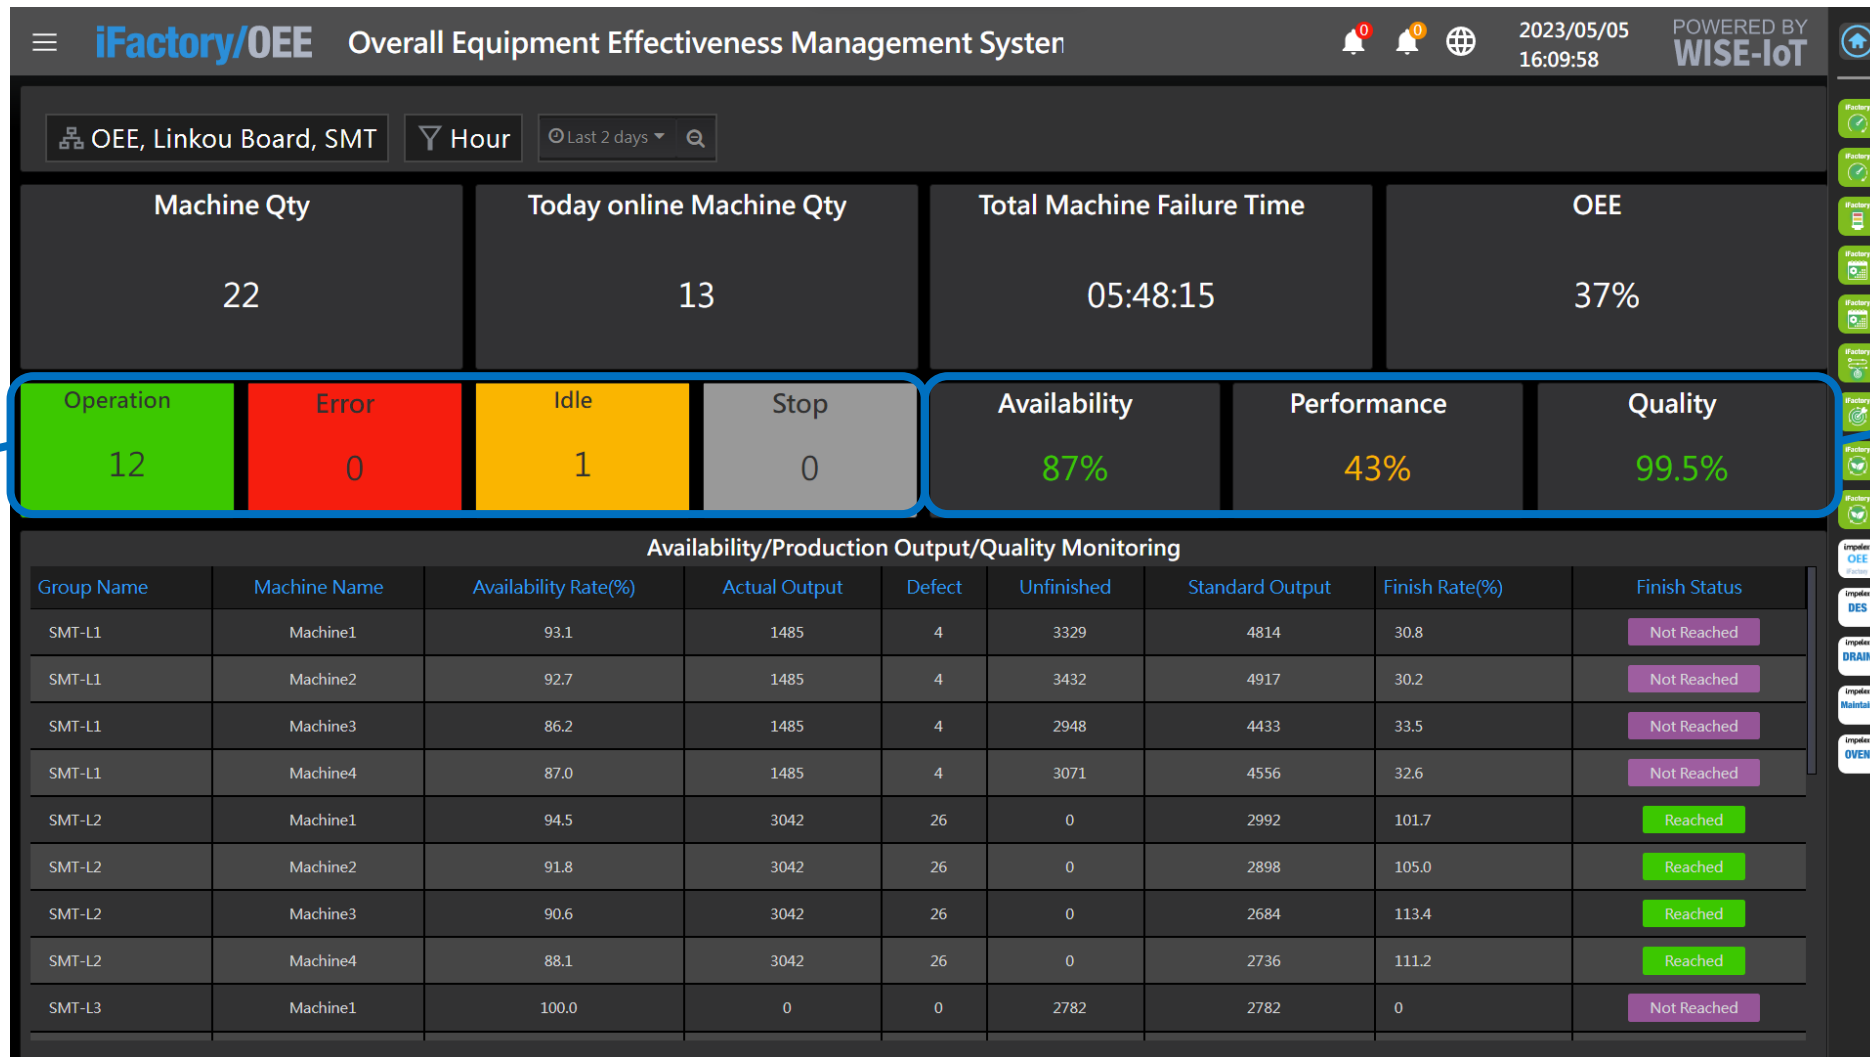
iFactory/OEE Overall Equipment Effectiveness Management Systen

0 0

2023/05/05 16:09:58

POWERED BY WISE-IoT

OEE, Linkou Board, SMT

Hour

Last 2 days

Machine Qty
22

Today online Machine Qty
13

Total Machine Failure Time
05:48:15

OEE
37%

Operation
12

Error
0

Idle
1

Stop
0

Availability
87%

Performance
43%

Quality
99.5%

Availability/Production Output/Quality Monitoring

| Group Name | Machine Name | Availability Rate(%) | Actual Output | Defect | Unfinished | Standard Output | Finish Rate(%) | Finish Status |
|---|---|---|---|---|---|---|---|---|
| SMT-L1 | Machine1 | 93.1 | 1485 | 4 | 3329 | 4814 | 30.8 | Not Reached |
| SMT-L1 | Machine2 | 92.7 | 1485 | 4 | 3432 | 4917 | 30.2 | Not Reached |
| SMT-L1 | Machine3 | 86.2 | 1485 | 4 | 2948 | 4433 | 33.5 | Not Reached |
| SMT-L1 | Machine4 | 87.0 | 1485 | 4 | 3071 | 4556 | 32.6 | Not Reached |
| SMT-L2 | Machine1 | 94.5 | 3042 | 26 | 0 | 2992 | 101.7 | Reached |
| SMT-L2 | Machine2 | 91.8 | 3042 | 26 | 0 | 2898 | 105.0 | Reached |
| SMT-L2 | Machine3 | 90.6 | 3042 | 26 | 0 | 2684 | 113.4 | Reached |
| SMT-L2 | Machine4 | 88.1 | 3042 | 26 | 0 | 2736 | 111.2 | Reached |
| SMT-L3 | Machine1 | 100.0 | 0 | 0 | 2782 | 2782 | 0 | Not Reached |

OEE
DES
DRAIN
Mainta
OVEN